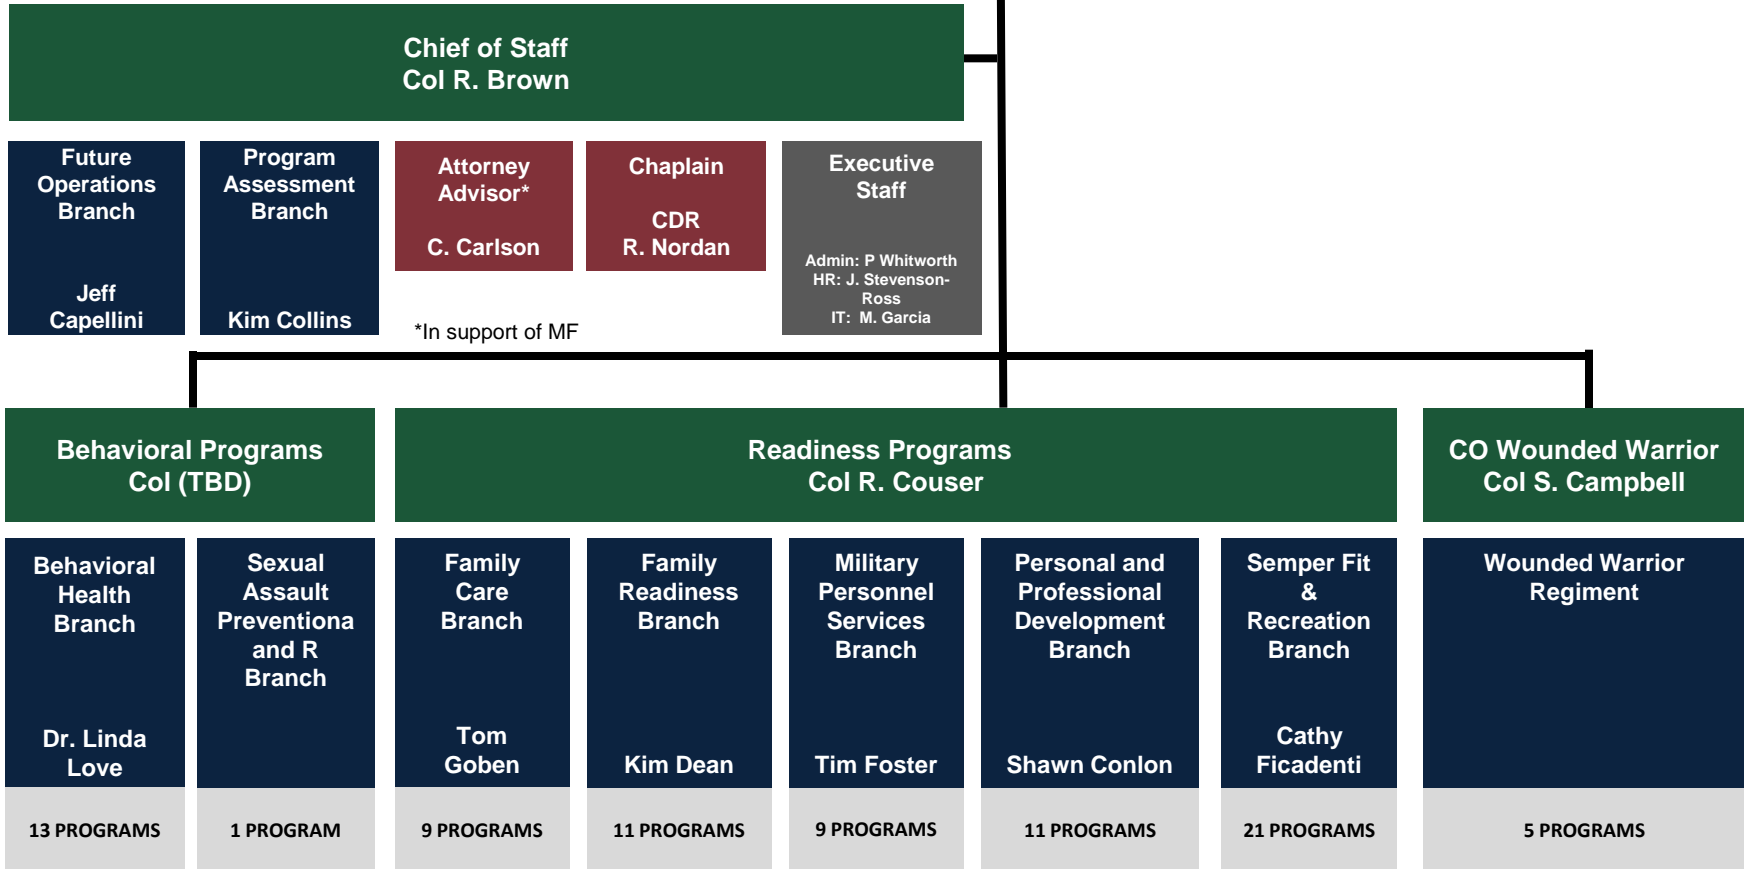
Chief of Staff
Col R. Brown

Future Operations Branch

Jeff Capellini

Program Assessment Branch

Kim Collins

Attorney Advisor*

C. Carlson

Chaplain

CDR R. Nordan

Executive Staff

Admin: P Whitworth
HR: J. Stevenson-Ross
IT: M. Garcia

*In support of MF

Behavioral Programs
Col (TBD)

Readiness Programs
Col R. Couser

CO Wounded Warrior
Col S. Campbell

Behavioral Health Branch

Dr. Linda Love

13 PROGRAMS

Sexual Assault Preventiona and R Branch

1 PROGRAM

Family Care Branch

Tom Goben

9 PROGRAMS

Family Readiness Branch

Kim Dean

11 PROGRAMS

Military Personnel Services Branch

Tim Foster

9 PROGRAMS

Personal and Professional Development Branch

Shawn Conlon

11 PROGRAMS

Semper Fit & Recreation Branch

Cathy Ficadenti

21 PROGRAMS

Wounded Warrior Regiment

5 PROGRAMS